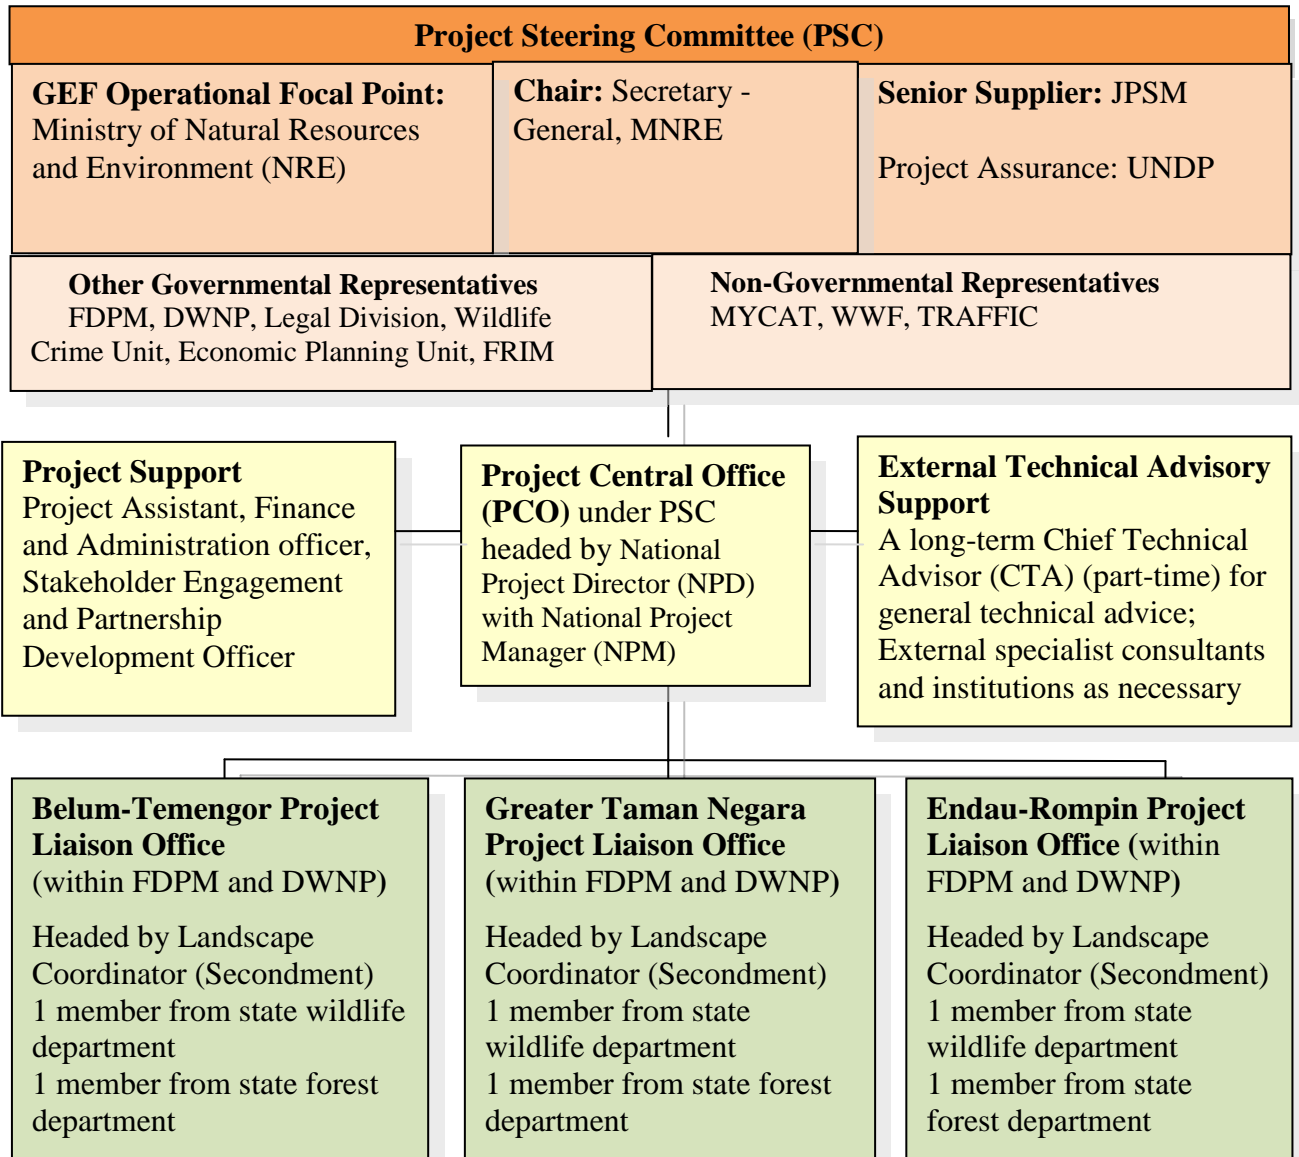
Project Steering Committee (PSC)

GEF Operational Focal Point: Ministry of Natural Resources and Environment (NRE)

Chair: Secretary - General, MNRE

Senior Supplier: JPSM

Project Assurance: UNDP

Other Governmental Representatives
FDPM, DWNP, Legal Division, Wildlife Crime Unit, Economic Planning Unit, FRIM

Non-Governmental Representatives
MYCAT, WWF, TRAFFIC

Project Support
Project Assistant, Finance and Administration officer, Stakeholder Engagement and Partnership Development Officer

Project Central Office (PCO) under PSC headed by National Project Director (NPD) with National Project Manager (NPM)

External Technical Advisory Support
A long-term Chief Technical Advisor (CTA) (part-time) for general technical advice; External specialist consultants and institutions as necessary

Belum-Temengor Project Liaison Office (within FDPM and DWNP)

Headed by Landscape Coordinator (Secondment)
1 member from state wildlife department
1 member from state forest department

Greater Taman Negara Project Liaison Office (within FDPM and DWNP)

Headed by Landscape Coordinator (Secondment)
1 member from state wildlife department
1 member from state forest department

Endau-Rompin Project Liaison Office (within FDPM and DWNP)

Headed by Landscape Coordinator (Secondment)
1 member from state wildlife department
1 member from state forest department